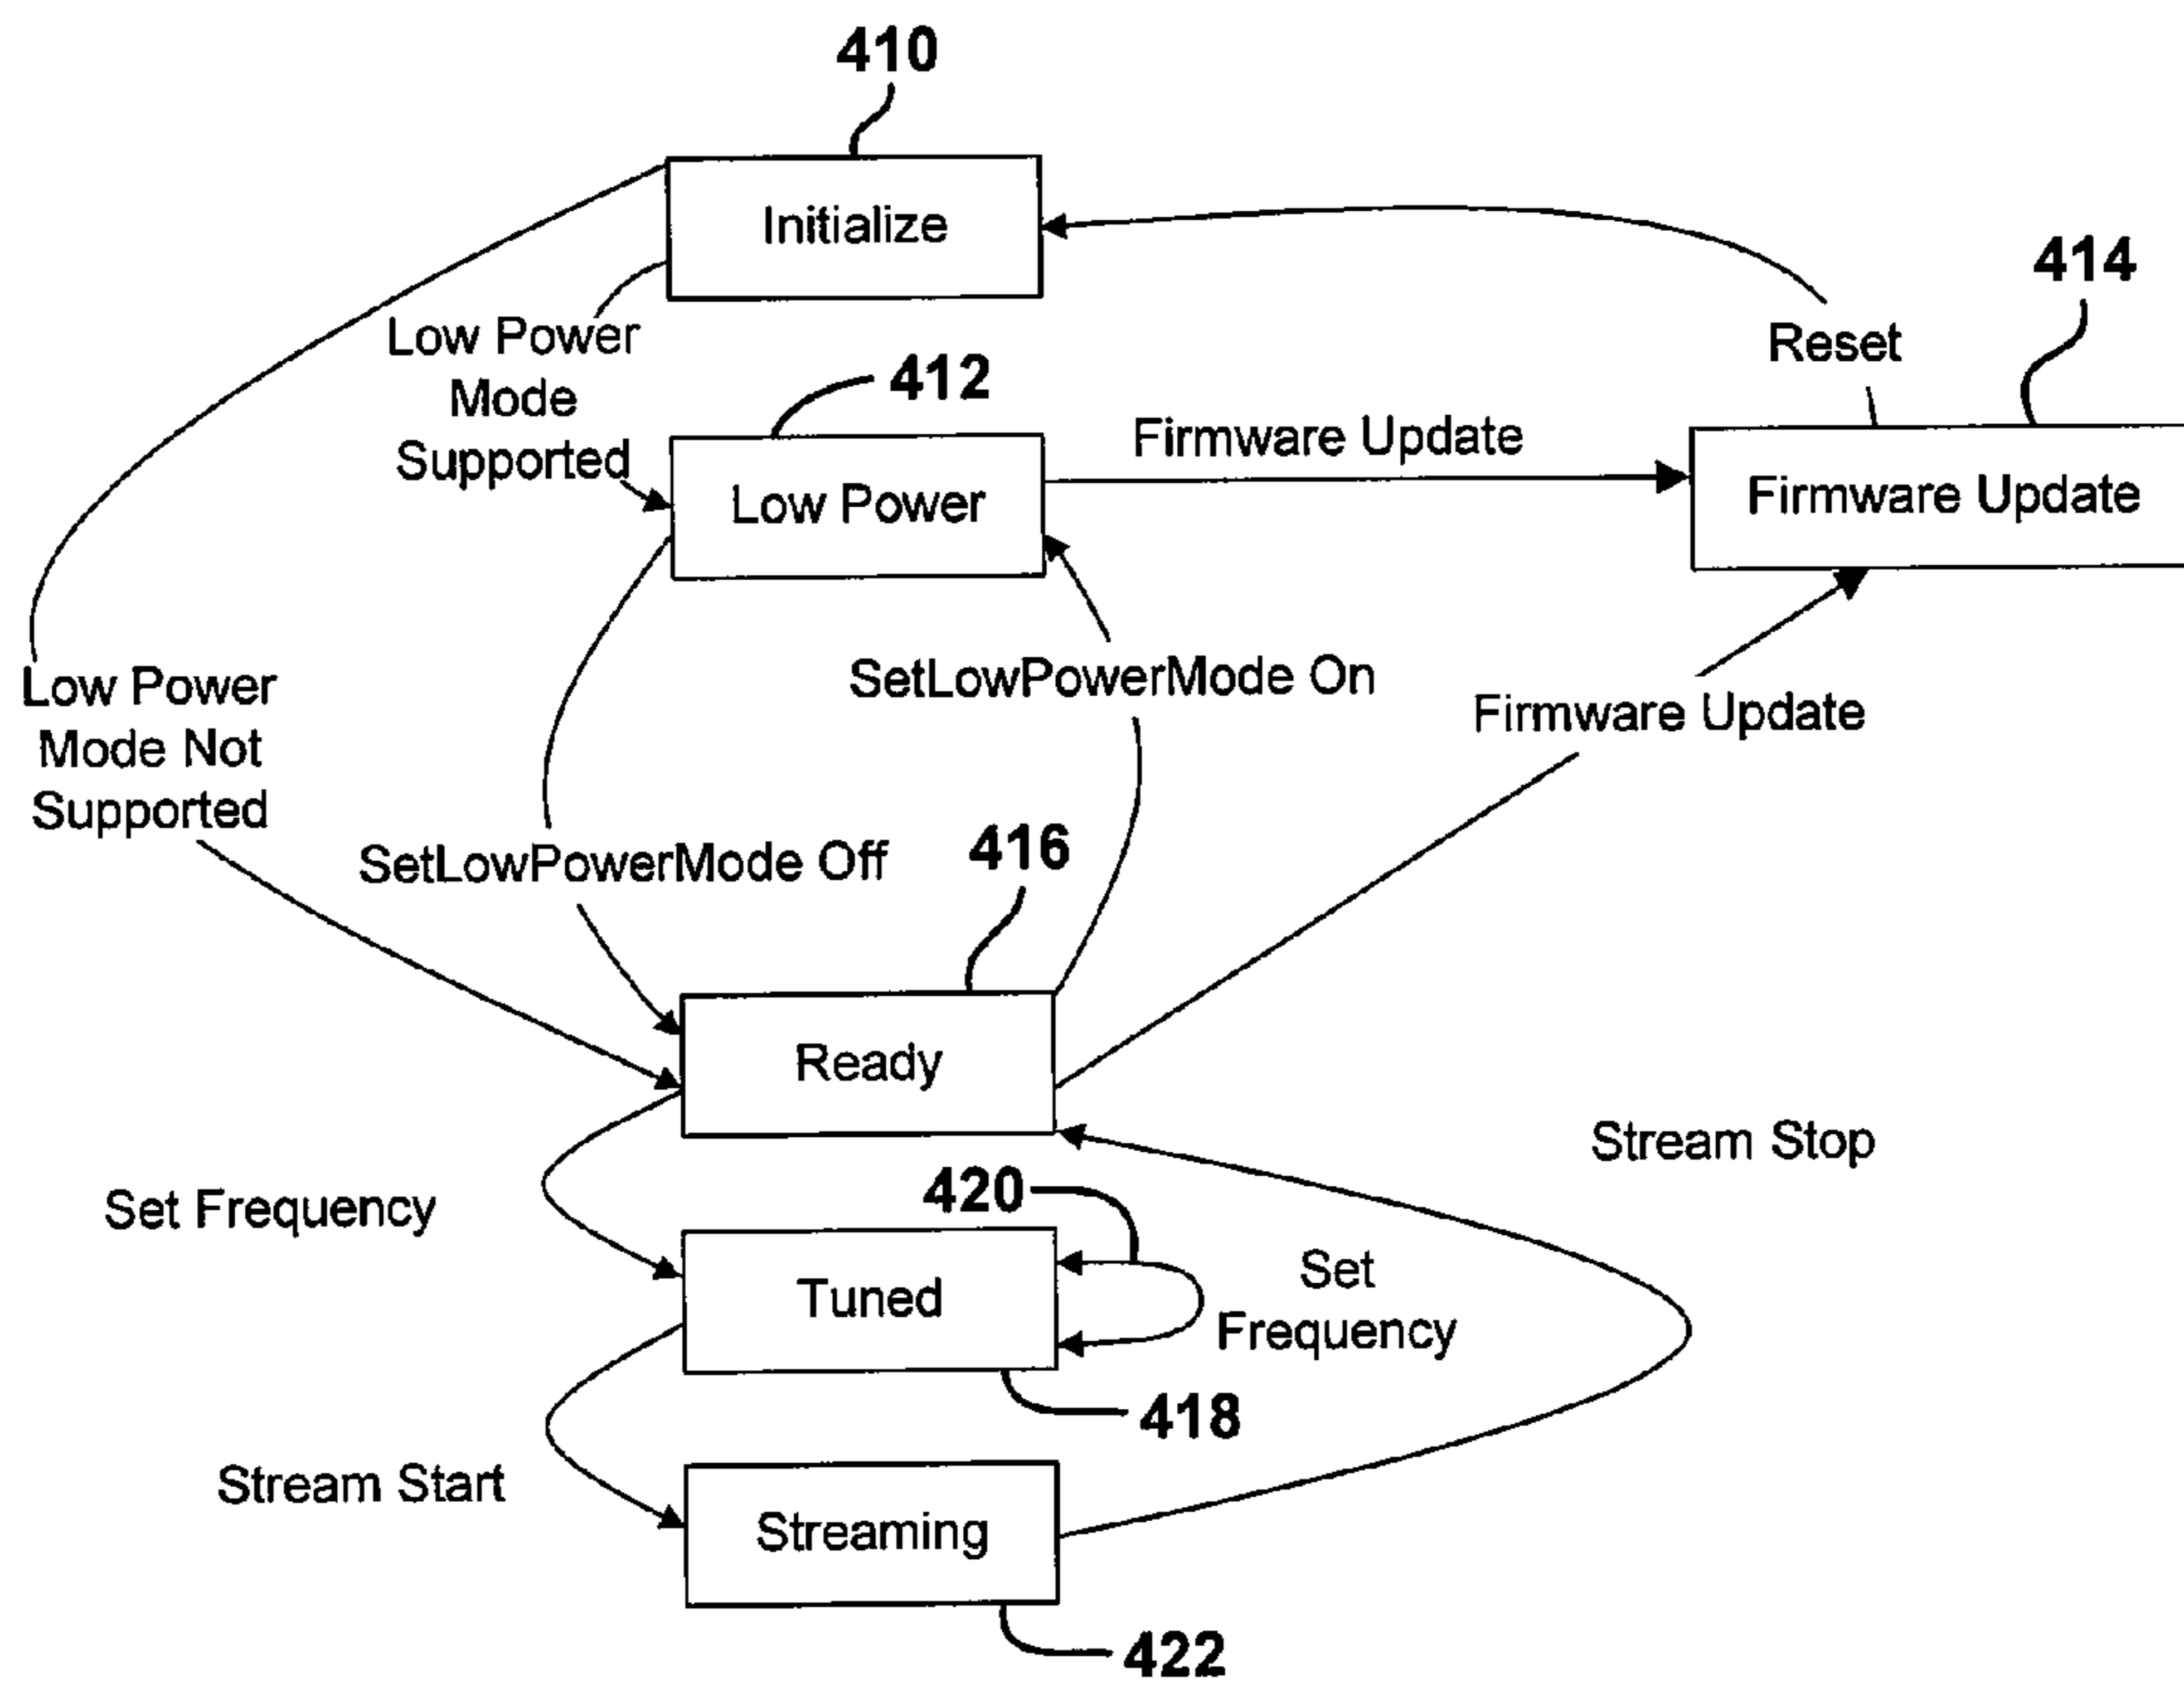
410

Initialize

414

Reset

Low Power Mode Supported

412

Firmware Update

Low Power

Firmware Update

SetLowPowerMode On

Firmware Update

Low Power Mode Not Supported

SetLowPowerMode Off

416

Ready

Stream Stop

Set Frequency

420

Set Frequency

Tuned

418

Stream Start

Streaming

422